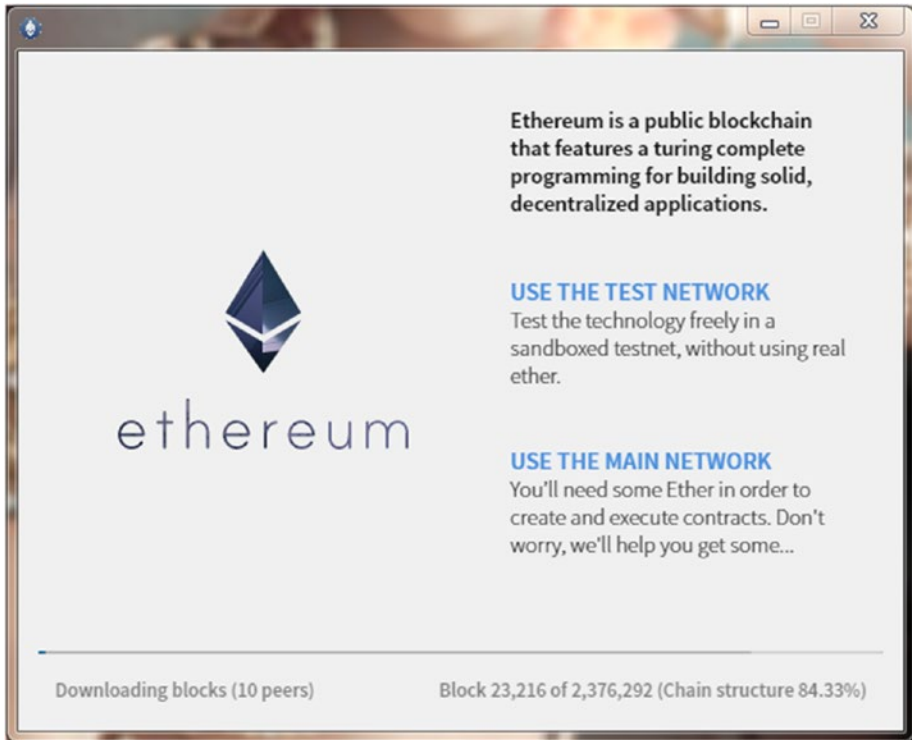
ethereum

Ethereum is a public blockchain that features a turing complete programming for building solid, decentralized applications.

USE THE TEST NETWORK
Test the technology freely in a sandboxed testnet, without using real ether.

USE THE MAIN NETWORK
You'll need some Ether in order to create and execute contracts. Don't worry, we'll help you get some...

Downloading blocks (10 peers)

Block 23,216 of 2,376,292 (Chain structure 84.33%)